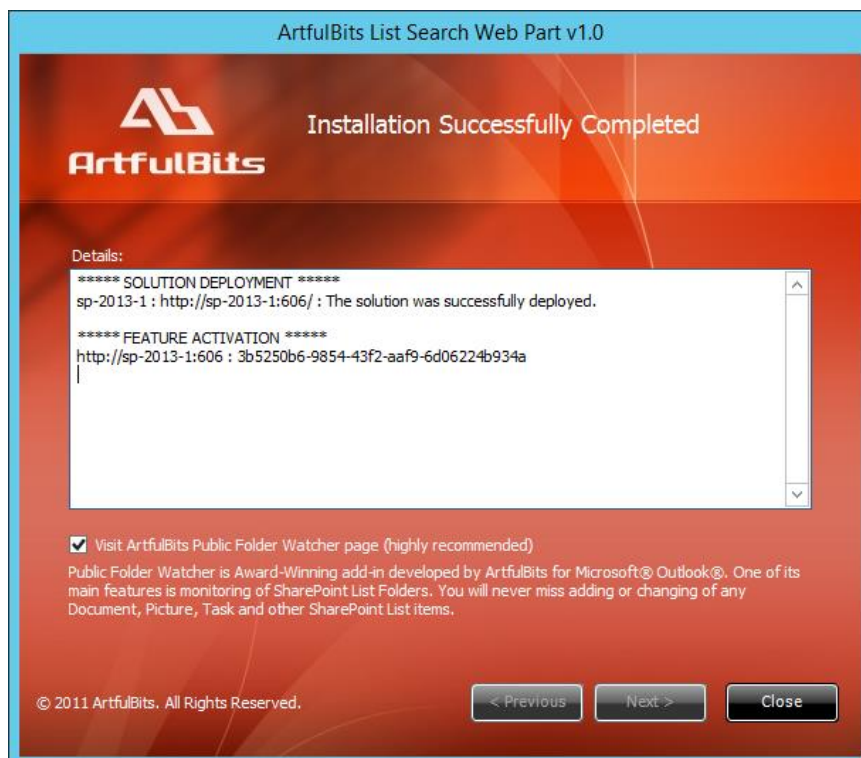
ArtfulBits List Search Web Part v1.0

ArtfulBits

Installation Successfully Completed

Details:

***** SOLUTION DEPLOYMENT *****
sp-2013-1 : http://sp-2013-1:606/ : The solution was successfully deployed.

***** FEATURE ACTIVATION *****
http://sp-2013-1:606 : 3b5250b6-9854-43f2-aaf9-6d06224b934a

Visit ArtfulBits Public Folder Watcher page (highly recommended)

Public Folder Watcher is Award-Winning add-in developed by ArtfulBits for Microsoft® Outlook®. One of its main features is monitoring of SharePoint List Folders. You will never miss adding or changing of any Document, Picture, Task and other SharePoint List items.

© 2011 ArtfulBits. All Rights Reserved.

< Previous

Next >

Close